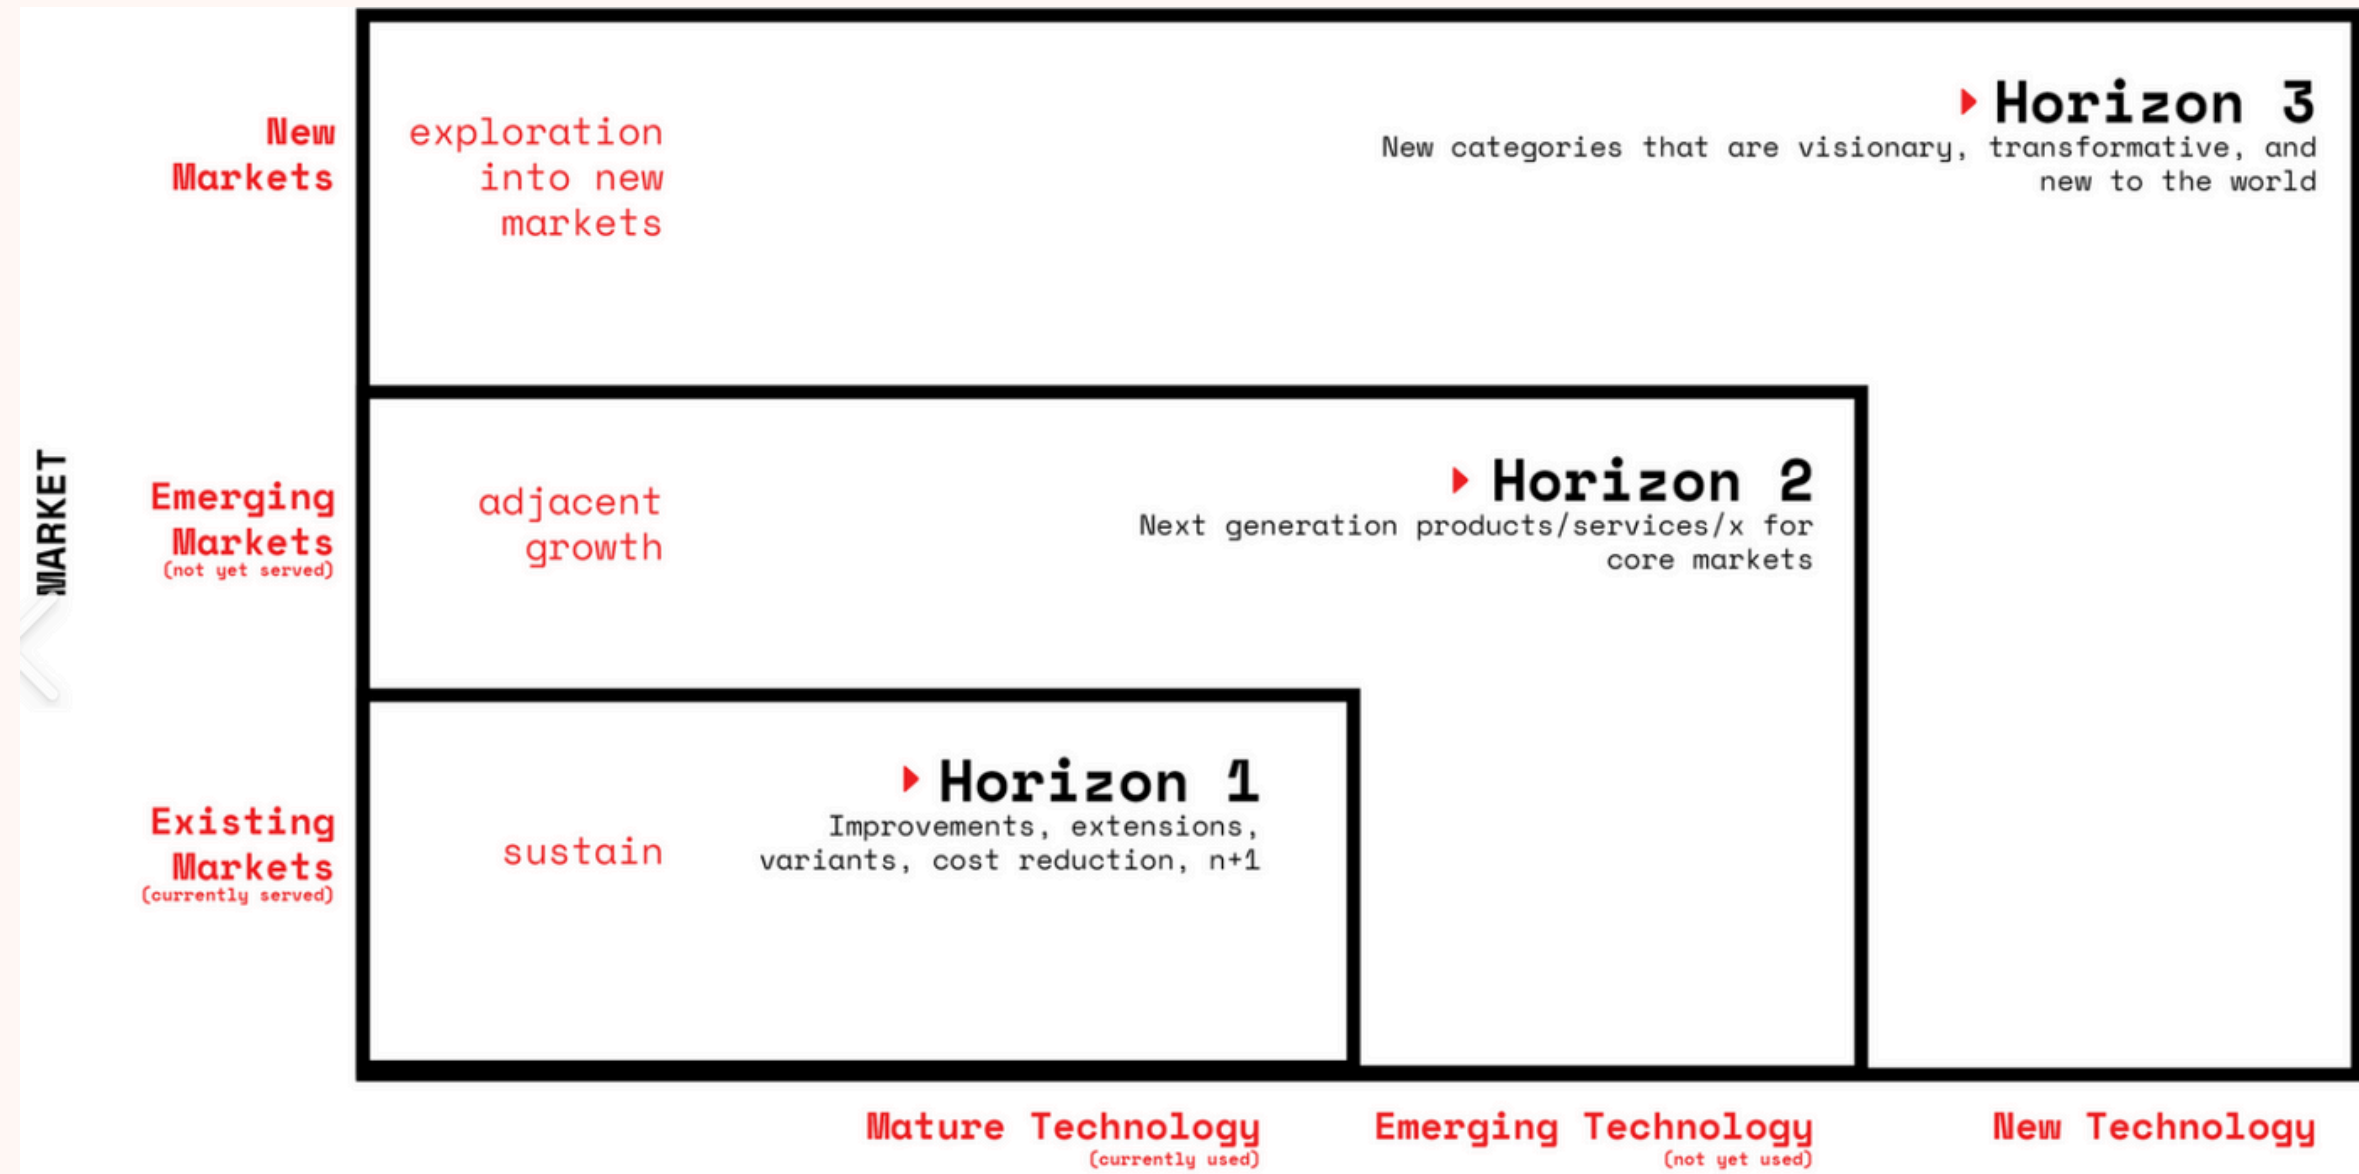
MARKET

New Markets

exploration into new markets

Horizon 3
New categories that are visionary, transformative, and new to the world

Emerging Markets
(not yet served)

adjacent growth

Horizon 2
Next generation products/services/x for core markets

Existing Markets
(currently served)

sustain

Horizon 1
Improvements, extensions, variants, cost reduction, n+1

Mature Technology
(currently used)

Emerging Technology
(not yet used)

New Technology